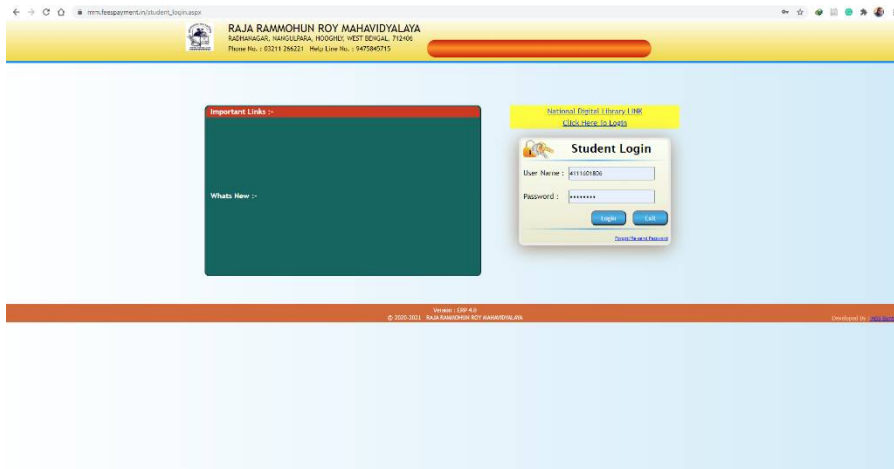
rrrm.feespayment.in/student_login.aspx

RAJA RAMMOHUN ROY MAHAVIDYALAYA
RADHANAGAR, NANGULPARA, HOOGHLY, WEST BENGAL, 712406
Phone No. : 03211 266221, Help Line No. : 9475845715

Important Links :-

Whats New :-

National Digital Library LINK
Click Here to Login

Student Login

User Name : 4111601806

Password : ••••••••

Login

Exit

Forgot/Re-send Password

Version : ERP 4.0
© 2020-2021 RAJA RAMMOHUN ROY MAHAVIDYALAYA

Developed by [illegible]